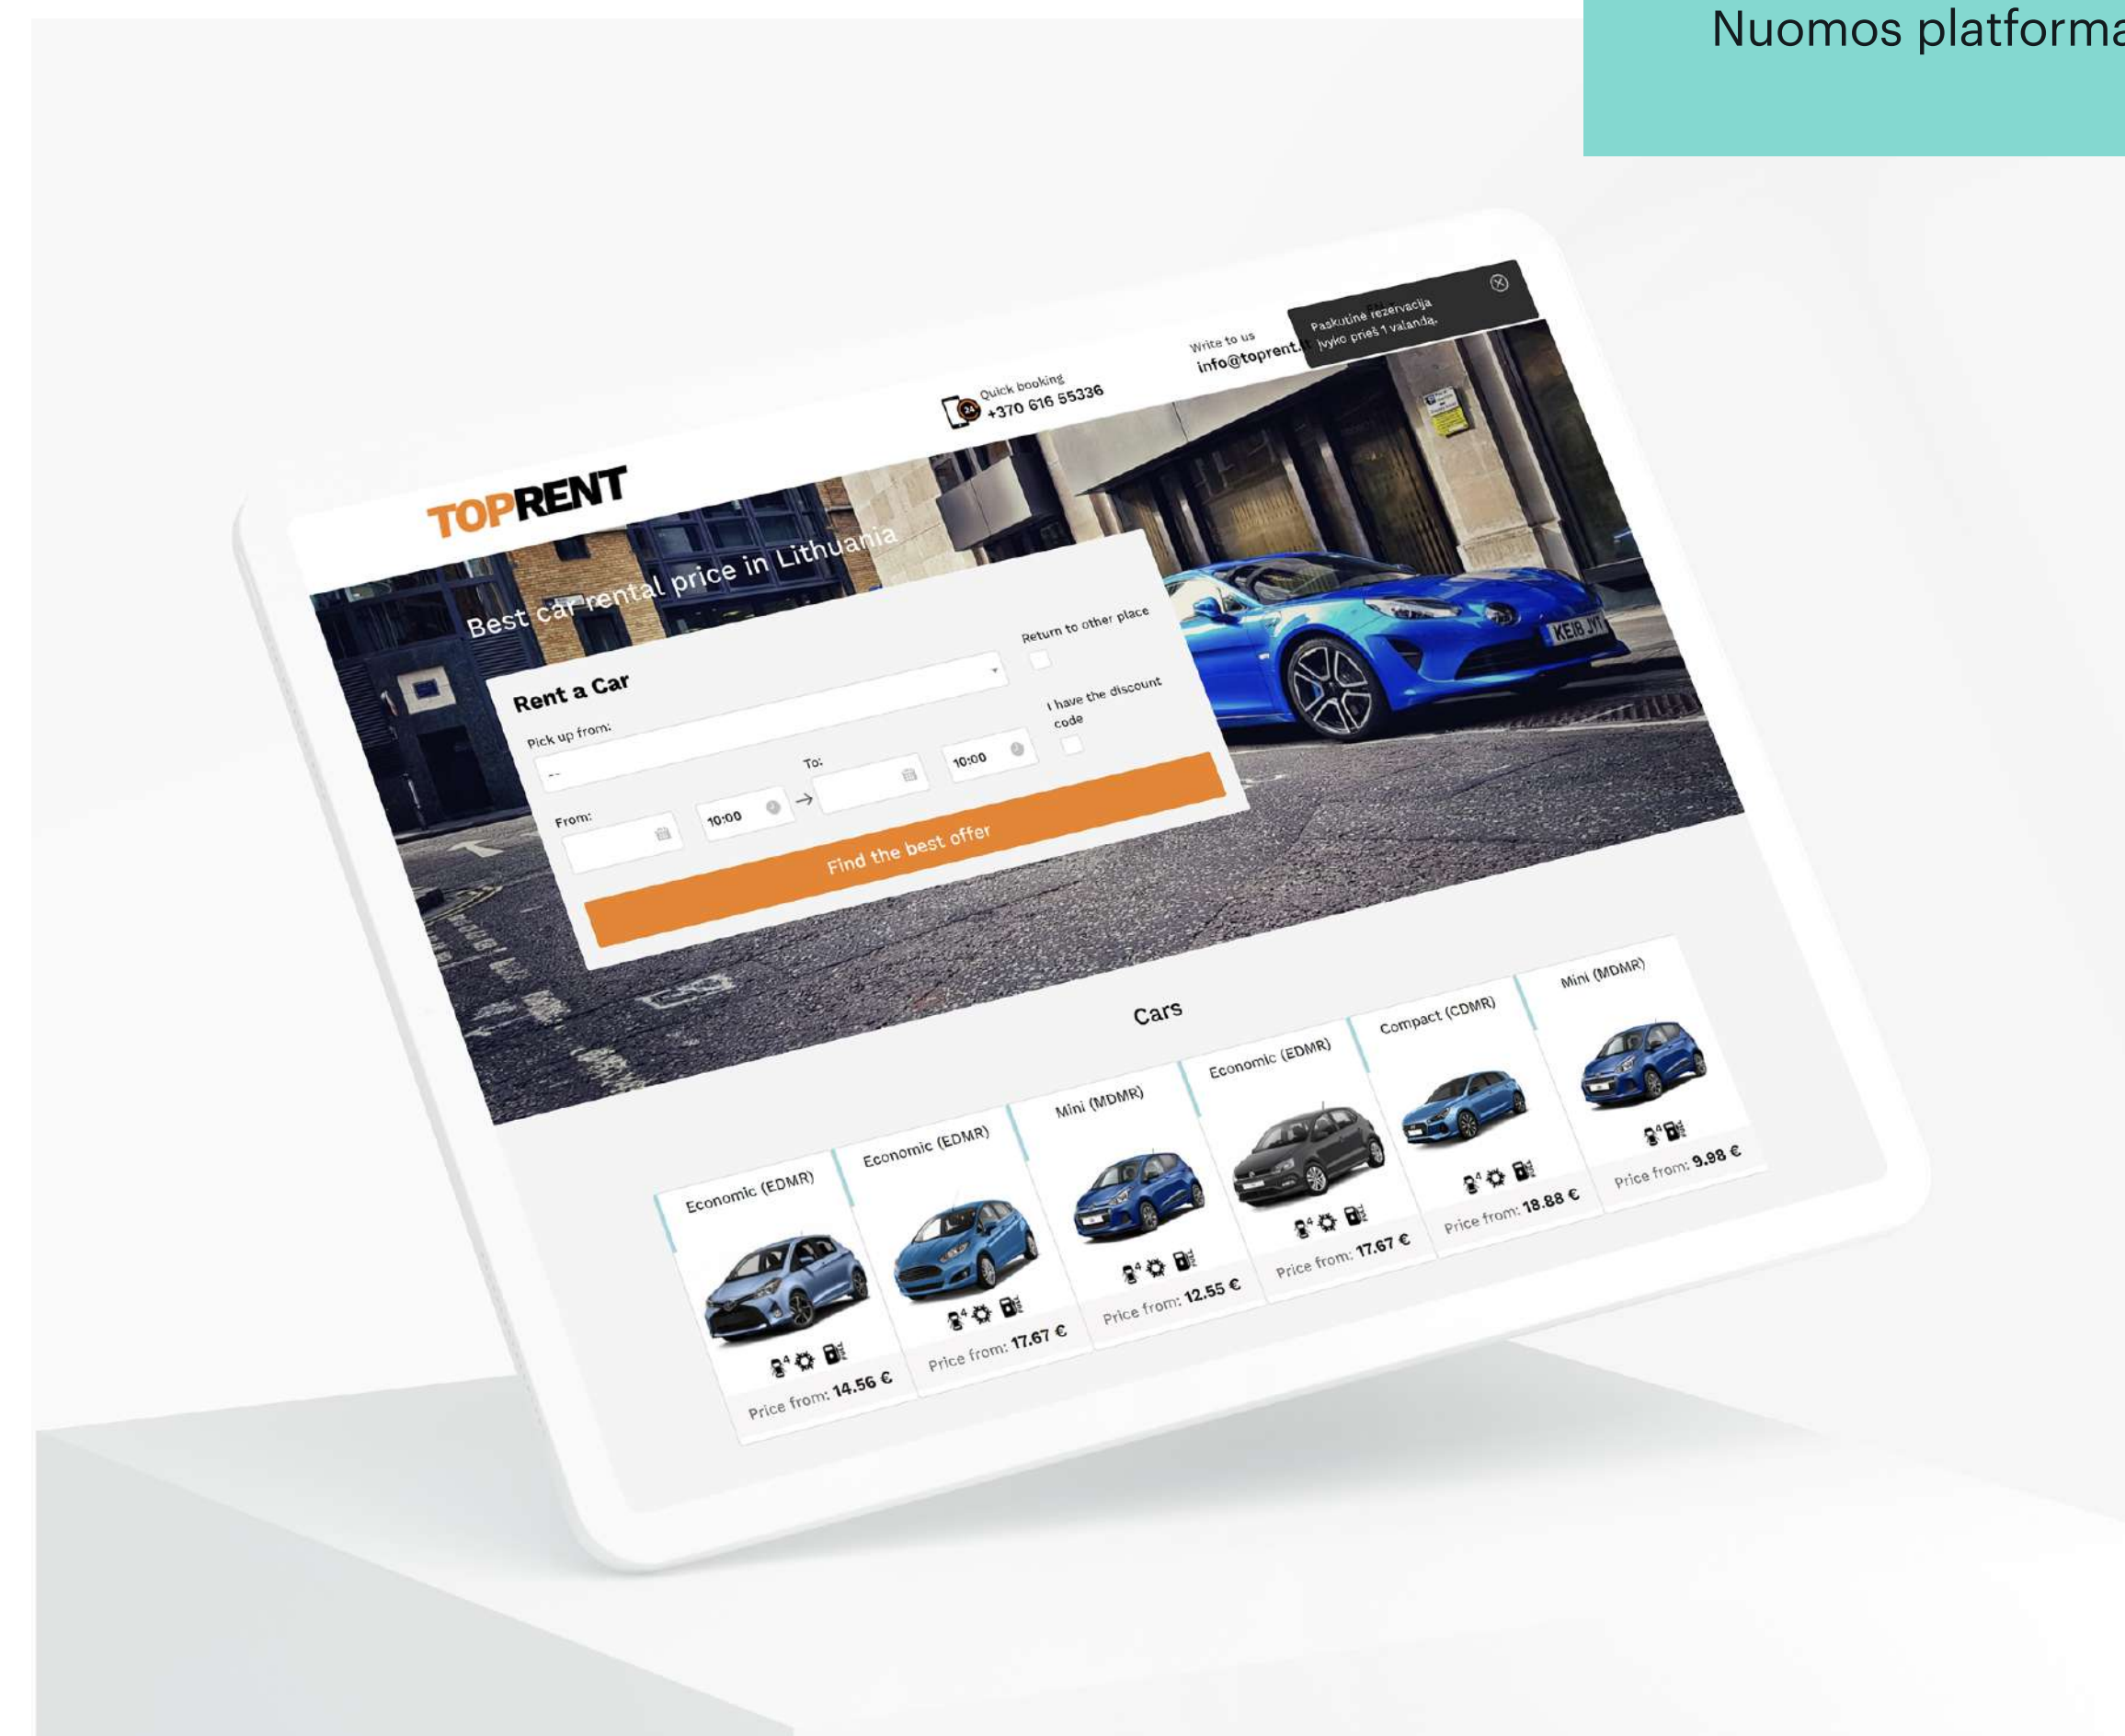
Nuomos platforma

TOPRENT

Quick booking
+370 616 55336

Write to us
info@toprent.lt

Paskutinė rezervacija įvyko prieš 1 valandą.

Best car rental price in Lithuania

Rent a Car

Pick up from:

--

Return to other place

I have the discount code

From:

10:00

To:

10:00

Find the best offer

KE18 JYY

Cars

Economic (EDMR)

4

Price from: 14.56 €

Economic (EDMR)

4

Price from: 17.67 €

Mini (MDMR)

4

Price from: 12.55 €

Economic (EDMR)

4

Price from: 17.67 €

Compact (CDMR)

4

Price from: 18.88 €

Mini (MDMR)

4

Price from: 9.98 €